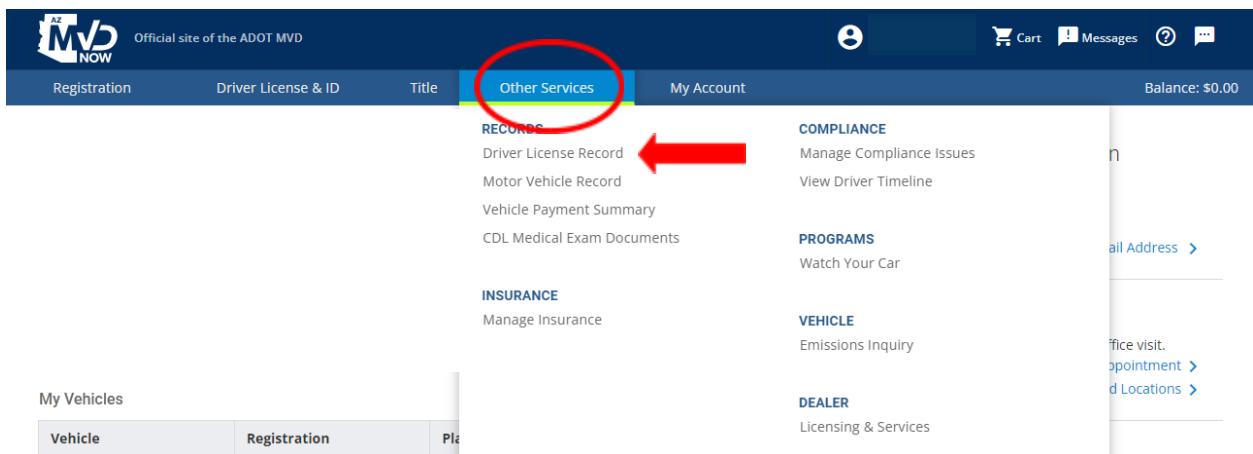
AZ MVD NOW Official site of the ADOT MVD

Cart Messages

Registration Driver License & ID Title Other Services My Account Balance: $0.00

RECORDS
Driver License Record
Motor Vehicle Record
Vehicle Payment Summary
CDL Medical Exam Documents

INSURANCE
Manage Insurance

COMPLIANCE
Manage Compliance Issues
View Driver Timeline

PROGRAMS
Watch Your Car

VEHICLE
Emissions Inquiry

DEALER
Licensing & Services

n

ail Address

ffice visit.
ppointment
d Locations

My Vehicles

| Vehicle | Registration | Pl |
|---|---|---|